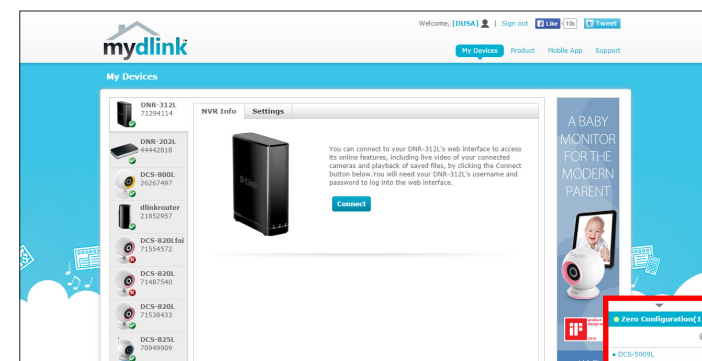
mydlink

Welcome, [DUSA] | Sign out Like 10k Tweet

My Devices Product Mobile App Support

My Devices

DNR-312L
71294114

DNR-202L
44442818

DCS-800L
26267497

dlinkrouter
21852957

DCS-820Lfai
71554572

DCS-820L
71487540

DCS-820L
71538433

DCS-825L
70949909

NVR Info Settings

You can connect to your DNR-312L's web interface to access its online features, including live video of your connected cameras and playback of saved files, by clicking the Connect button below.You will need your DNR-312L's username and password to log into the web interface.

Connect

A BABY MONITOR FOR THE MODERN PARENT

product design 2014

Zero Configuration(1

DCS-5009L